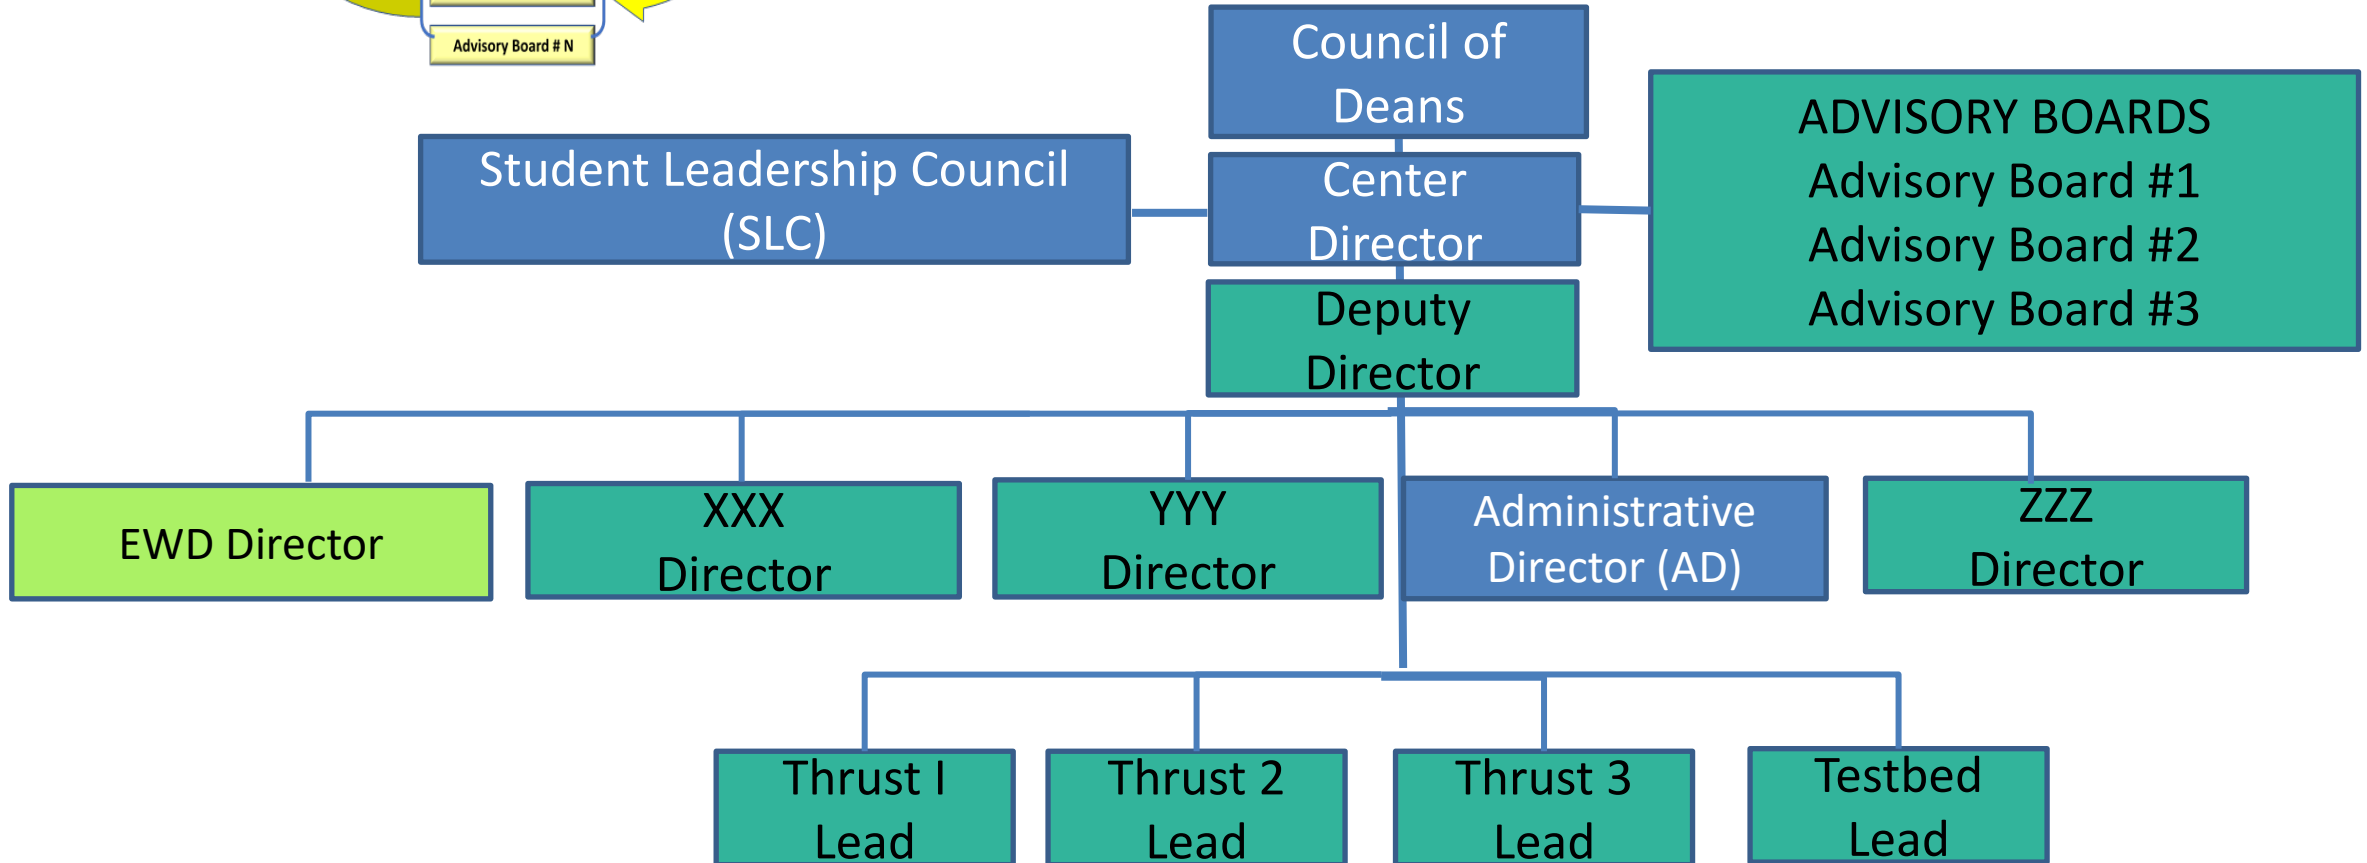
Advisory Board # N

Council of Deans

Student Leadership Council (SLC)

Center Director

ADVISORY BOARDS
Advisory Board #1
Advisory Board #2
Advisory Board #3

Deputy Director

EWD Director

XXX Director

YYY Director

Administrative Director (AD)

ZZZ Director

Thrust I Lead

Thrust 2 Lead

Thrust 3 Lead

Testbed Lead